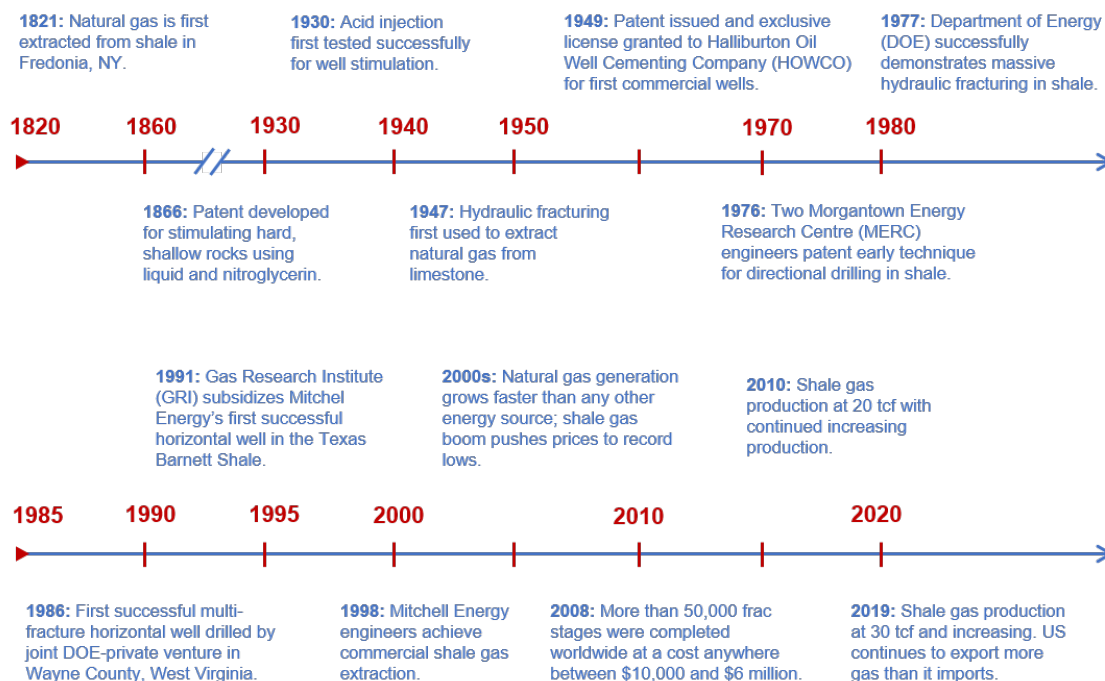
1821: Natural gas is first extracted from shale in Fredonia, NY.

1930: Acid injection first tested successfully for well stimulation.

1949: Patent issued and exclusive license granted to Halliburton Oil Well Cementing Company (HOWCO) for first commercial wells.

1977: Department of Energy (DOE) successfully demonstrates massive hydraulic fracturing in shale.

1820 1860 1930 1940 1950 1970 1980

1866: Patent developed for stimulating hard, shallow rocks using liquid and nitroglycerin.

1947: Hydraulic fracturing first used to extract natural gas from limestone.

1976: Two Morgantown Energy Research Centre (MERC) engineers patent early technique for directional drilling in shale.

1991: Gas Research Institute (GRI) subsidizes Mitchel Energy's first successful horizontal well in the Texas Barnett Shale.

2000s: Natural gas generation grows faster than any other energy source; shale gas boom pushes prices to record lows.

2010: Shale gas production at 20 tcf with continued increasing production.

1985 1990 1995 2000 2010 2020

1986: First successful multi-fracture horizontal well drilled by joint DOE-private venture in Wayne County, West Virginia.

1998: Mitchell Energy engineers achieve commercial shale gas extraction.

2008: More than 50,000 frac stages were completed worldwide at a cost anywhere between $10,000 and $6 million.

2019: Shale gas production at 30 tcf and increasing. US continues to export more gas than it imports.